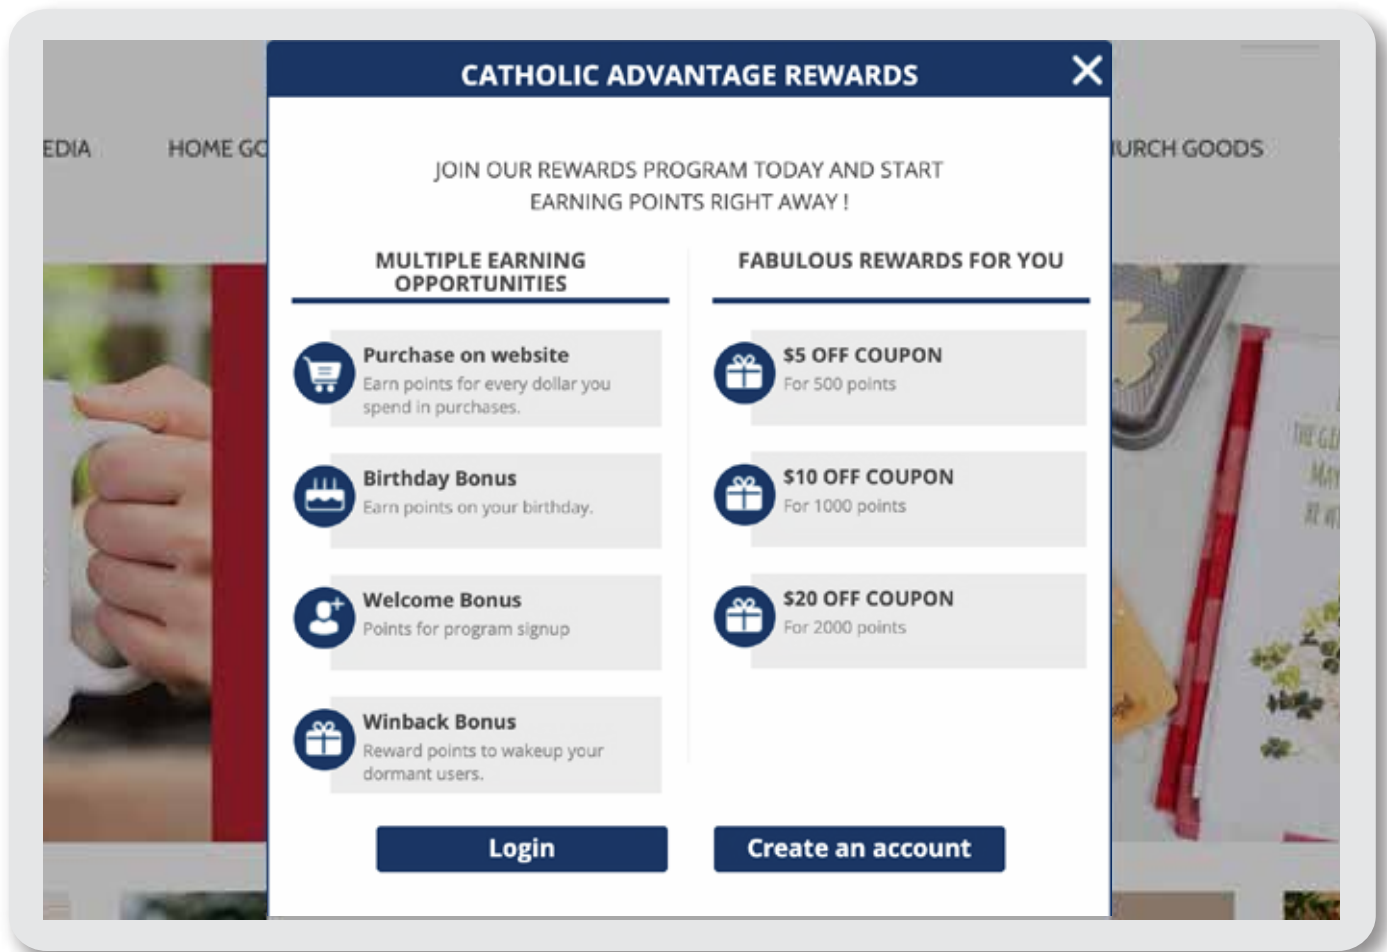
EDIA HOME GC

URCH GOODS

CATHOLIC ADVANTAGE REWARDS

×

JOIN OUR REWARDS PROGRAM TODAY AND START EARNING POINTS RIGHT AWAY !

MULTIPLE EARNING OPPORTUNITIES

Purchase on website
Earn points for every dollar you spend in purchases.

Birthday Bonus
Earn points on your birthday.

Welcome Bonus
Points for program signup

Winback Bonus
Reward points to wakeup your dormant users.

FABULOUS REWARDS FOR YOU

$5 OFF COUPON
For 500 points

$10 OFF COUPON
For 1000 points

$20 OFF COUPON
For 2000 points

Login

Create an account

THE GI
MA
BE W